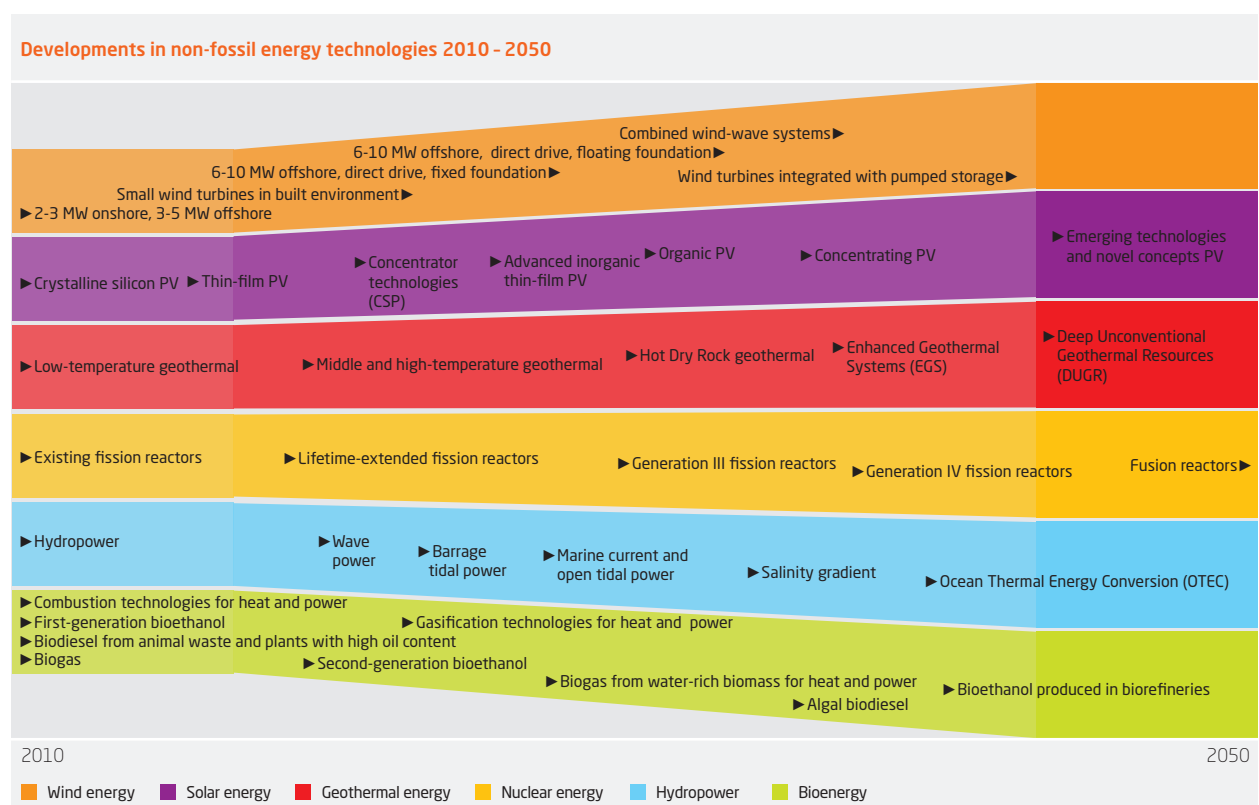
Developments in non-fossil energy technologies 2010 – 2050

Combined wind-wave systems►
6-10 MW offshore, direct drive, floating foundation►
6-10 MW offshore, direct drive, fixed foundation►
Small wind turbines in built environment►
►2-3 MW onshore, 3-5 MW offshore
Wind turbines integrated with pumped storage►

►Crystalline silicon PV ►Thin-film PV ►Concentrator technologies (CSP) ►Advanced inorganic thin-film PV ►Organic PV ►Concentrating PV ►Emerging technologies and novel concepts PV

►Low-temperature geothermal ►Middle and high-temperature geothermal ►Hot Dry Rock geothermal ►Enhanced Geothermal Systems (EGS) ►Deep Unconventional Geothermal Resources (DUGR)

►Existing fission reactors ►Lifetime-extended fission reactors ►Generation III fission reactors ►Generation IV fission reactors Fusion reactors►

►Hydropower ►Wave power ►Barrage tidal power ►Marine current and open tidal power ►Salinity gradient ►Ocean Thermal Energy Conversion (OTEC)

►Combustion technologies for heat and power
►First-generation bioethanol
►Biodiesel from animal waste and plants with high oil content
►Biogas
►Gasification technologies for heat and power
►Second-generation bioethanol
►Biogas from water-rich biomass for heat and power
►Algal biodiesel
►Bioethanol produced in biorefineries

2010
2050

Wind energy Solar energy Geothermal energy Nuclear energy Hydropower Bioenergy